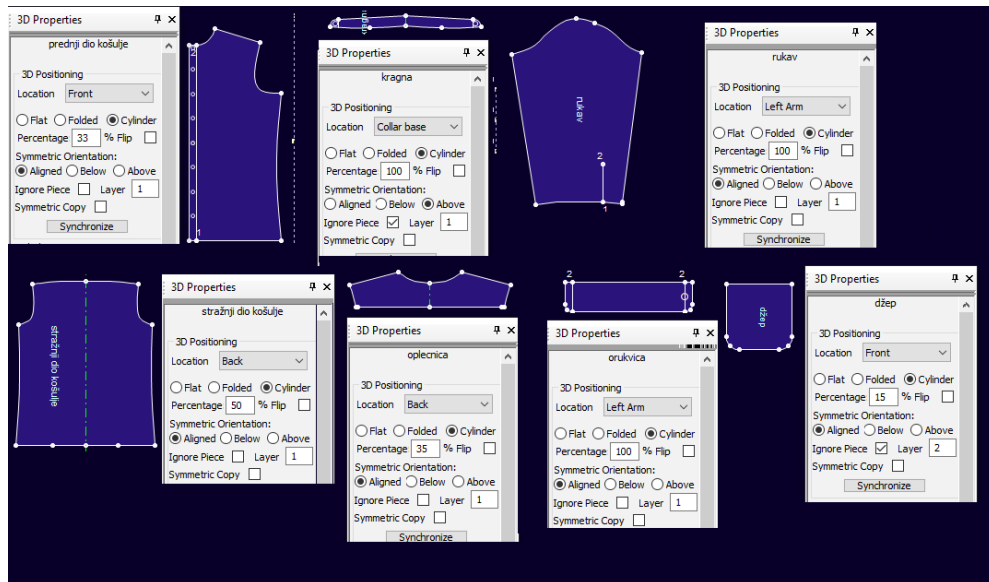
3D Properties
prednji dio košulje
3D Positioning
Location Front
Flat Folded Cylinder
Percentage 33 % Flip
Symmetric Orientation:
Aligned Below Above
Ignore Piece Layer 1
Symmetric Copy
Synchronize

3D Properties
kragna
3D Positioning
Location Collar base
Flat Folded Cylinder
Percentage 100 % Flip
Symmetric Orientation:
Aligned Below Above
Ignore Piece Layer 1
Symmetric Copy

rukav

3D Properties
rukav
3D Positioning
Location Left Arm
Flat Folded Cylinder
Percentage 100 % Flip
Symmetric Orientation:
Aligned Below Above
Ignore Piece Layer 1
Symmetric Copy
Synchronize

stražnji dio košulje

3D Properties
stražnji dio košulje
3D Positioning
Location Back
Flat Folded Cylinder
Percentage 50 % Flip
Symmetric Orientation:
Aligned Below Above
Ignore Piece Layer 1
Symmetric Copy

3D Properties
oplecnica
3D Positioning
Location Back
Flat Folded Cylinder
Percentage 35 % Flip
Symmetric Orientation:
Aligned Below Above
Ignore Piece Layer 1
Symmetric Copy
Synchronize

3D Properties
orukvica
3D Positioning
Location Left Arm
Flat Folded Cylinder
Percentage 100 % Flip
Symmetric Orientation:
Aligned Below Above
Ignore Piece Layer 1
Symmetric Copy

džep

3D Properties
džep
3D Positioning
Location Front
Flat Folded Cylinder
Percentage 15 % Flip
Symmetric Orientation:
Aligned Below Above
Ignore Piece Layer 2
Symmetric Copy
Synchronize